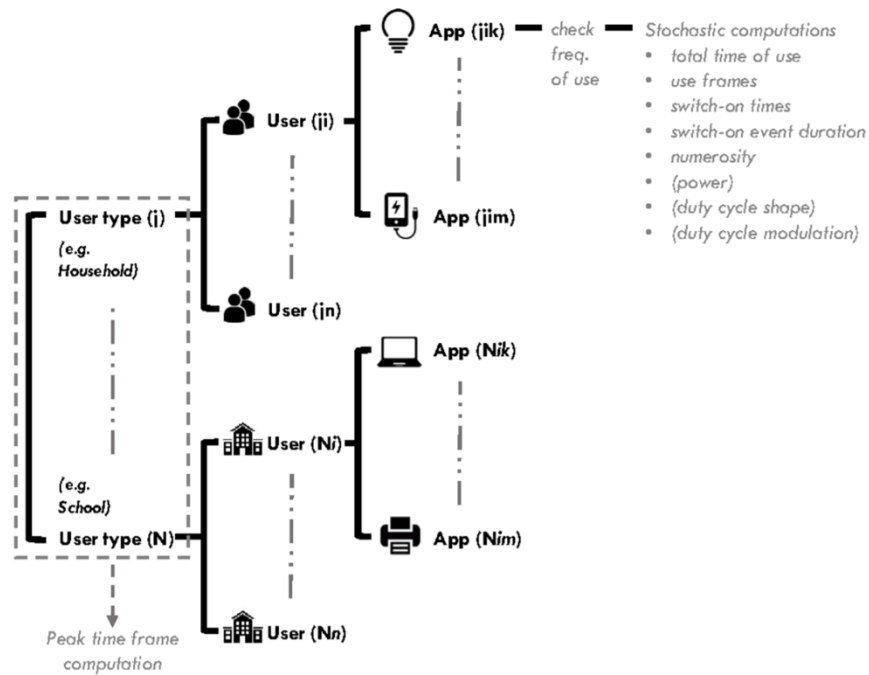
User type (j)

(e.g. Household)

(e.g. School)

User type (N)

Peak time frame computation

User (ji)

User (jn)

User (Ni)

User (Nn)

App (jik)

App (jim)

App (Nik)

App (Nim)

check freq. of use

Stochastic computations
- total time of use
- use frames
- switch-on times
- switch-on event duration
- numerosity
- (power)
- (duty cycle shape)
- (duty cycle modulation)